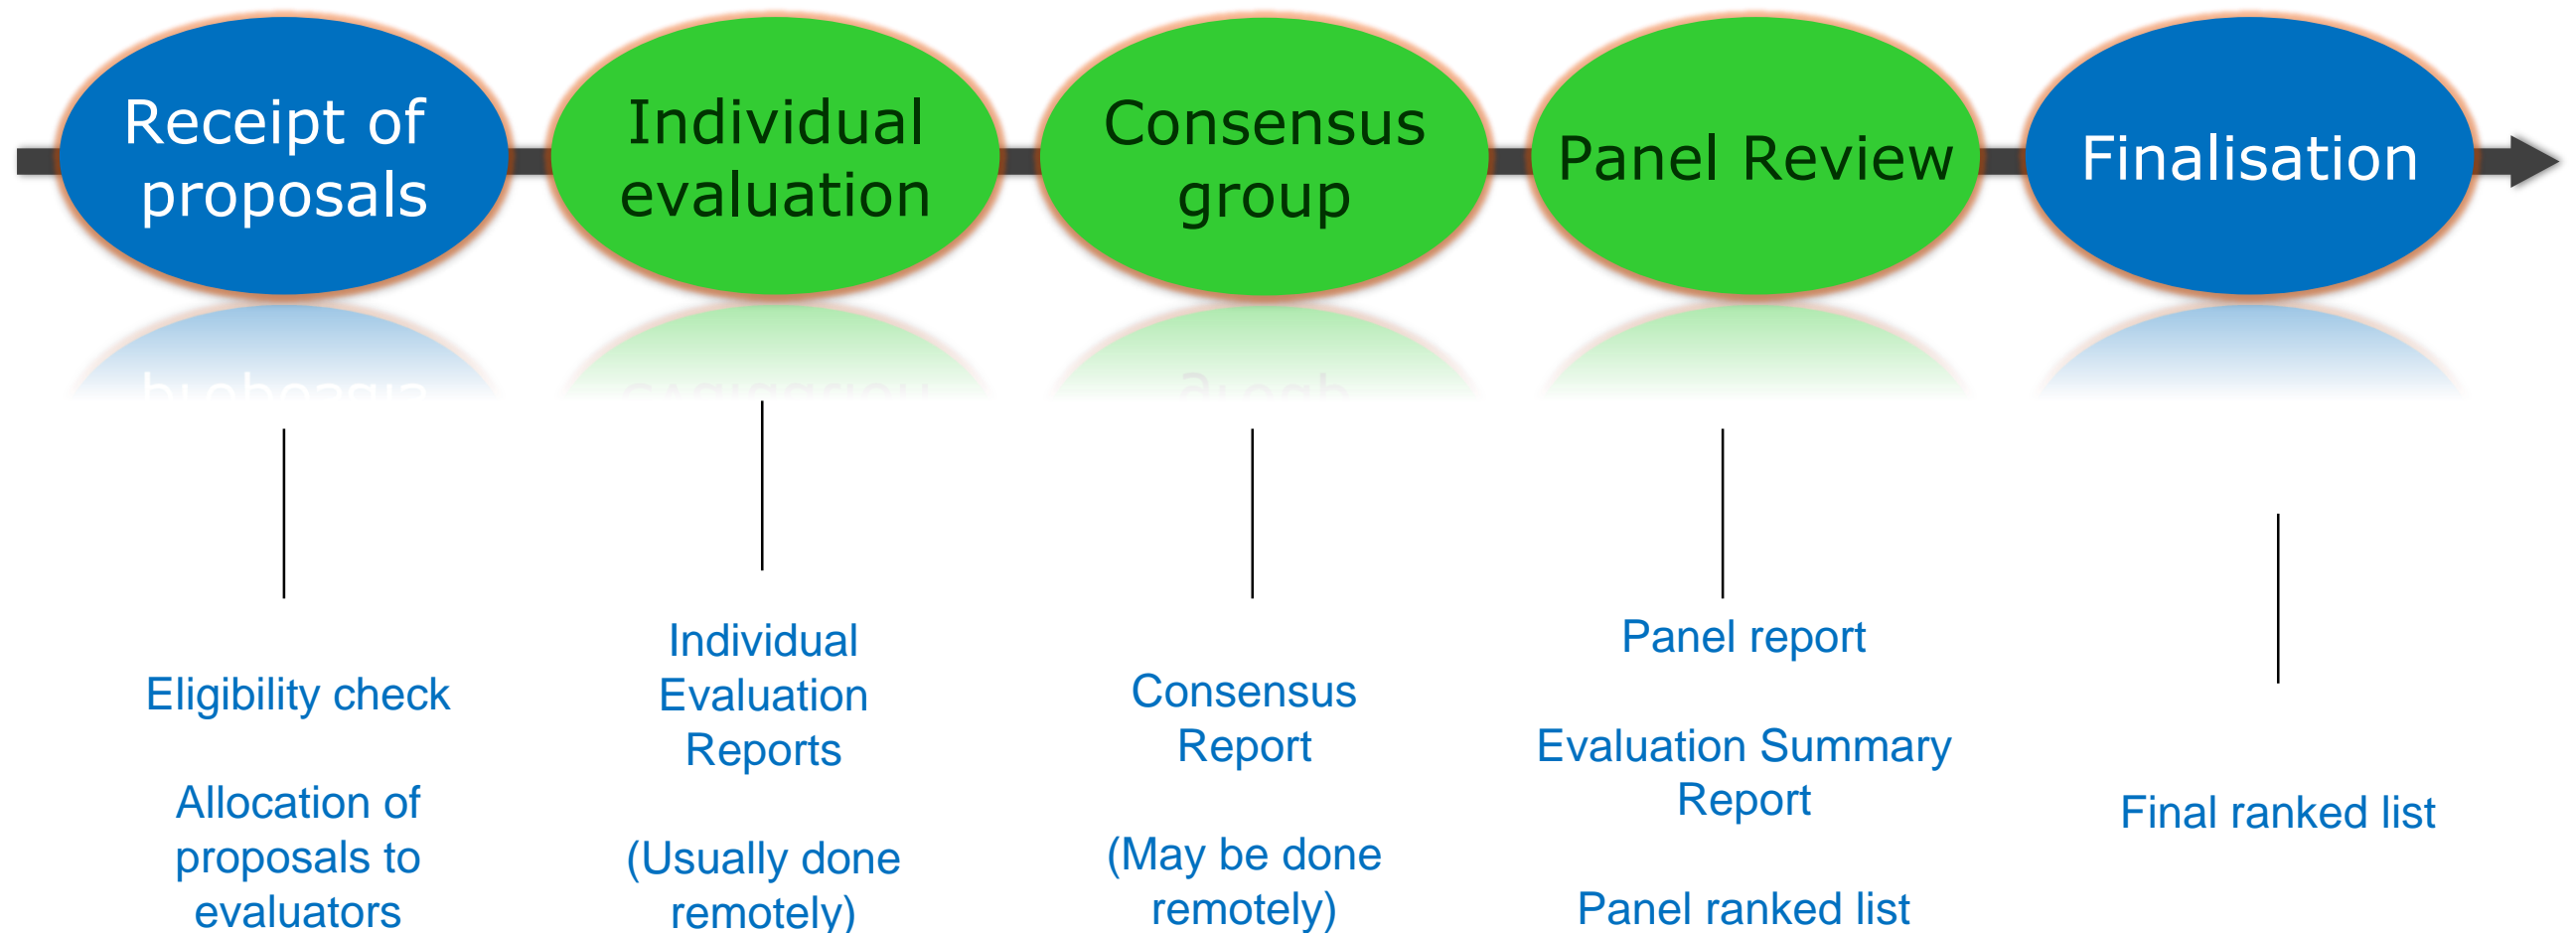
Receipt of proposals

Individual evaluation

Consensus group

Panel Review

Finalisation

Eligibility check

Allocation of proposals to evaluators

Individual Evaluation Reports

(Usually done remotely)

Consensus Report

(May be done remotely)

Panel report

Evaluation Summary Report

Panel ranked list

Final ranked list